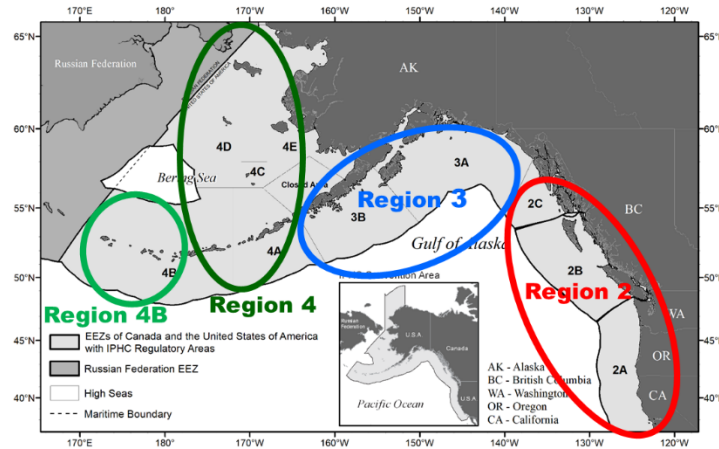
170°E 180° 170°W 160°W 150°W 140°W 130°W 120°W

65°N 60°N 55°N 50°N 45°N 40°N

65°N 60°N 55°N 50°N 45°N 40°N

Russian Federation

UNITED STATES OF AMERICA

AK

4D

4E

4C

Closed Area

Bering Sea

3A

Region 3

3B

2C

BC

Region 4B

4B

4A

Gulf of Alaska

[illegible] Area

2B

Region 2

Region 4

WA

OR

2A

CA

EEZs of Canada and the United States of America with IPHC Regulatory Areas

Russian Federation EEZ

High Seas

Maritime Boundary

Russian Federation

U.S.A.

Canada

U.S.A.

Pacific Ocean

AK - Alaska
BC - British Columbia
WA - Washington
OR - Oregon
CA - California

170°E 180° 170°W 160°W 150°W 140°W 130°W 120°W